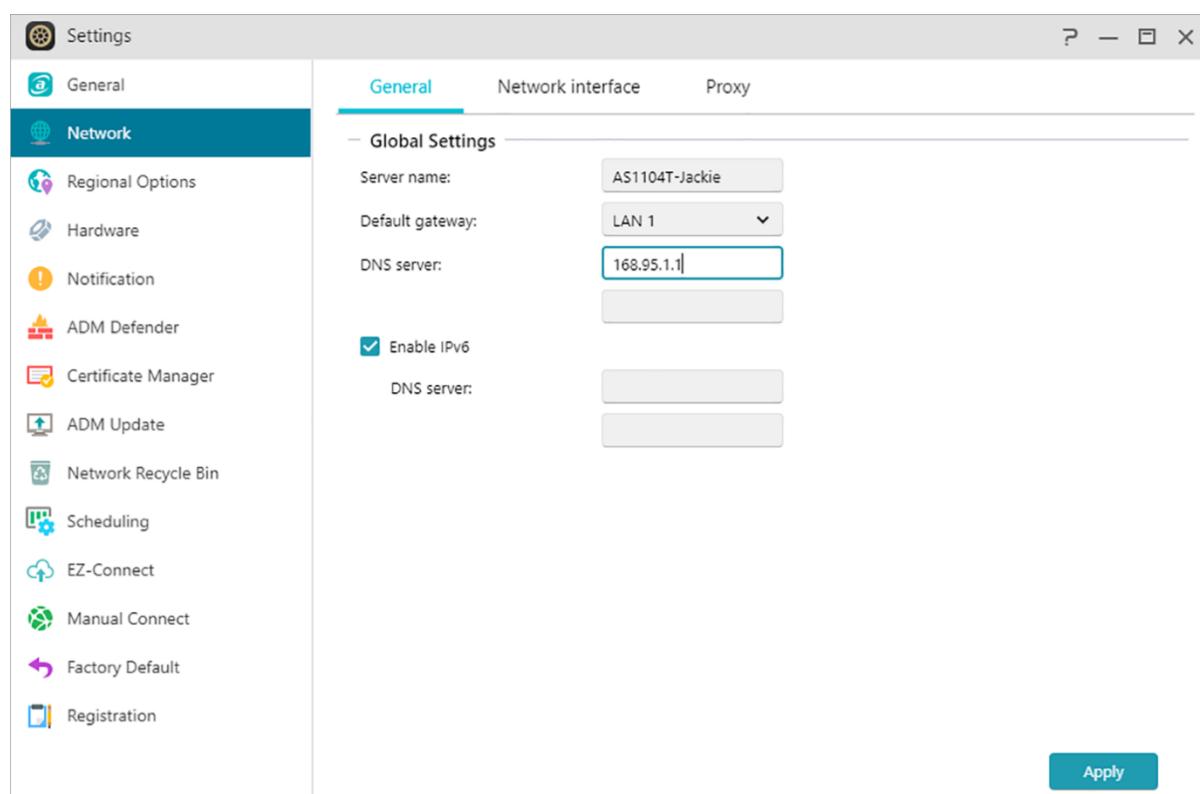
Settings

? — ☐ ✕

General
Network
Regional Options
Hardware
Notification
ADM Defender
Certificate Manager
ADM Update
Network Recycle Bin
Scheduling
EZ-Connect
Manual Connect
Factory Default
Registration

General | Network interface | Proxy

Global Settings

Server name: AS1104T-Jackie

Default gateway: LAN 1

DNS server: 168.95.1.1

Enable IPv6

DNS server:

Apply